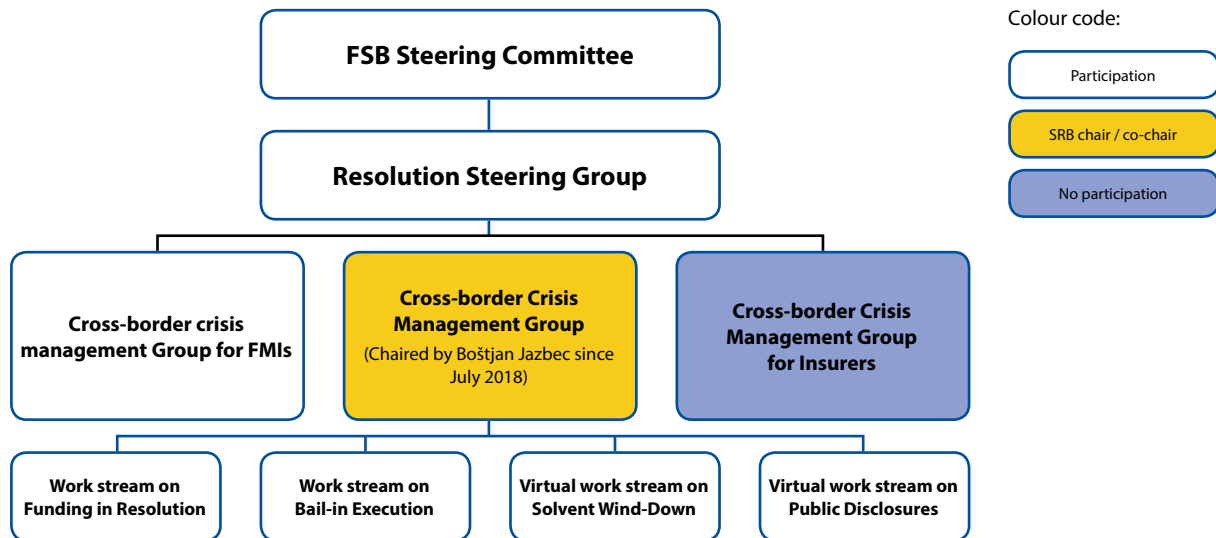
FSB Steering Committee

Resolution Steering Group

Cross-border crisis management Group for FMIs

Cross-border Crisis Management Group
(Chaired by Boštjan Jazbec since July 2018)

Cross-border Crisis Management Group for Insurers

Work stream on Funding in Resolution

Work stream on Bail-in Execution

Virtual work stream on Solvent Wind-Down

Virtual work stream on Public Disclosures

Colour code:

Participation

SRB chair / co-chair

No participation